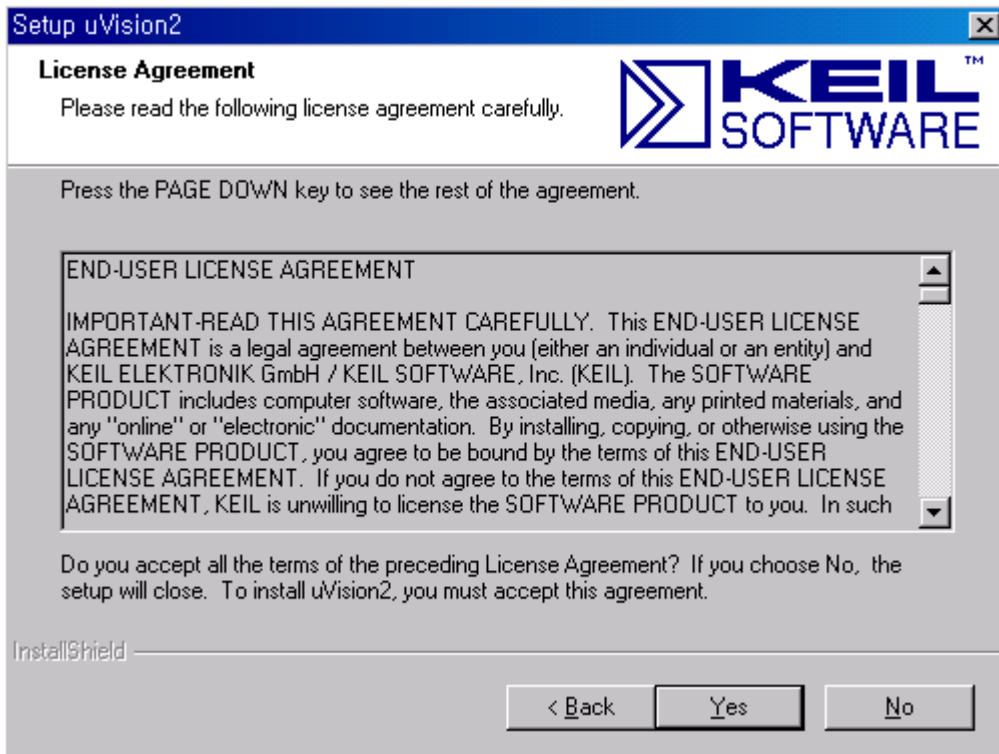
Setup uVision2

License Agreement
Please read the following license agreement carefully.

KEIL™ SOFTWARE

Press the PAGE DOWN key to see the rest of the agreement.

END-USER LICENSE AGREEMENT

IMPORTANT-READ THIS AGREEMENT CAREFULLY. This END-USER LICENSE AGREEMENT is a legal agreement between you (either an individual or an entity) and KEIL ELEKTRONIK GmbH / KEIL SOFTWARE, Inc. (KEIL). The SOFTWARE PRODUCT includes computer software, the associated media, any printed materials, and any "online" or "electronic" documentation. By installing, copying, or otherwise using the SOFTWARE PRODUCT, you agree to be bound by the terms of this END-USER LICENSE AGREEMENT. If you do not agree to the terms of this END-USER LICENSE AGREEMENT, KEIL is unwilling to license the SOFTWARE PRODUCT to you. In such

Do you accept all the terms of the preceding License Agreement? If you choose No, the setup will close. To install uVision2, you must accept this agreement.

InstallShield

< Back
Yes
No